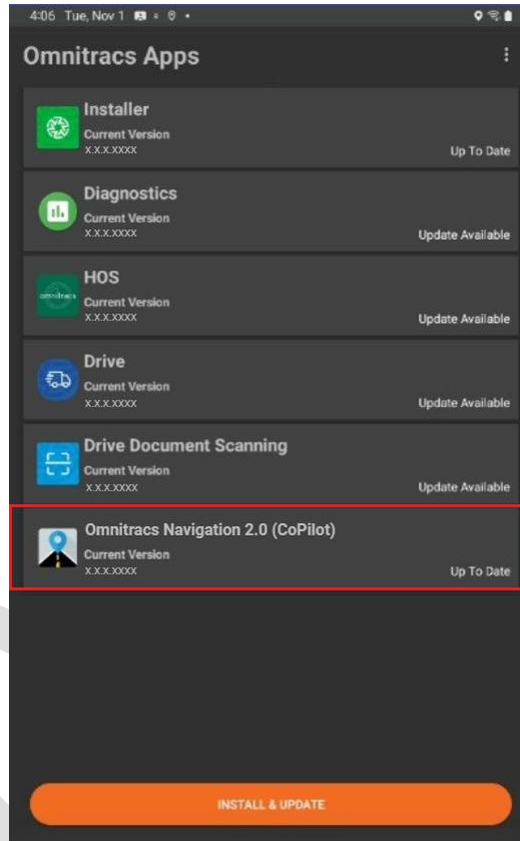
4:06 Tue, Nov 1

Omnitracs Apps

Installer
Current Version
X.X.X.XXXX
Up To Date

Diagnostics
Current Version
X.X.X.XXXX
Update Available

HOS
omnitracs
Current Version
X.X.X.XXXX
Update Available

Drive
Current Version
X.X.X.XXXX
Update Available

Drive Document Scanning
Current Version
X.X.X.XXXX
Update Available

Omnitracs Navigation 2.0 (CoPilot)
Current Version
X.X.X.XXXX
Up To Date

INSTALL & UPDATE